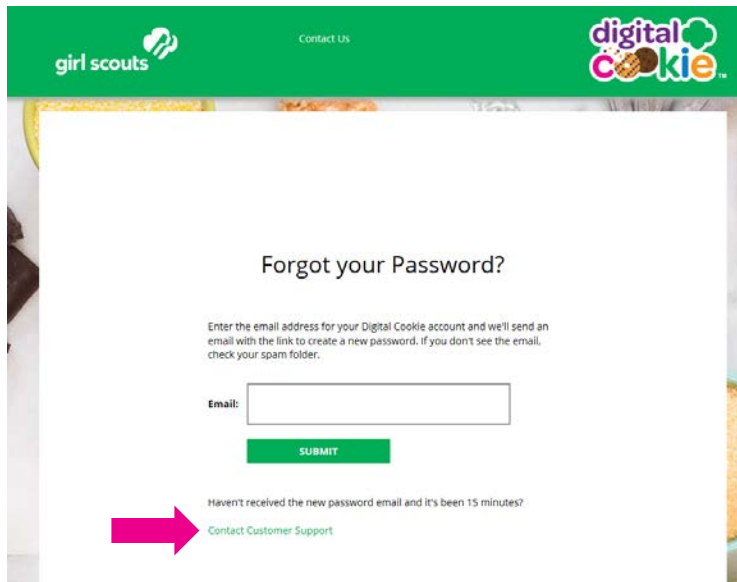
girl scouts

Contact Us

digital cookie™

Forgot your Password?

Enter the email address for your Digital Cookie account and we'll send an email with the link to create a new password. If you don't see the email, check your spam folder.

Email:

SUBMIT

Haven't received the new password email and it's been 15 minutes?

Contact Customer Support